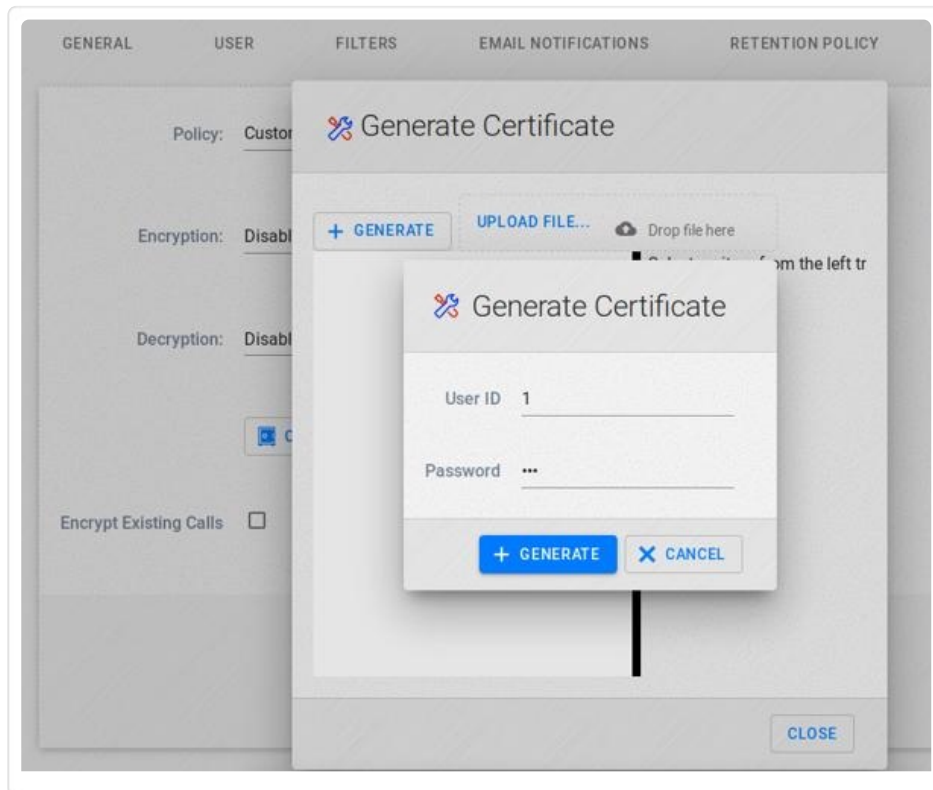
GENERAL USER FILTERS EMAIL NOTIFICATIONS RETENTION POLICY

Policy: Custo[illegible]

Encryption: Disab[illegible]

Decryption: Disab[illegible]

C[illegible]

Encrypt Existing Calls

Generate Certificate

+ GENERATE

UPLOAD FILE...

Drop file here

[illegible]om the left tr

Generate Certificate

User ID 1

Password •••

+ GENERATE

✕ CANCEL

CLOSE